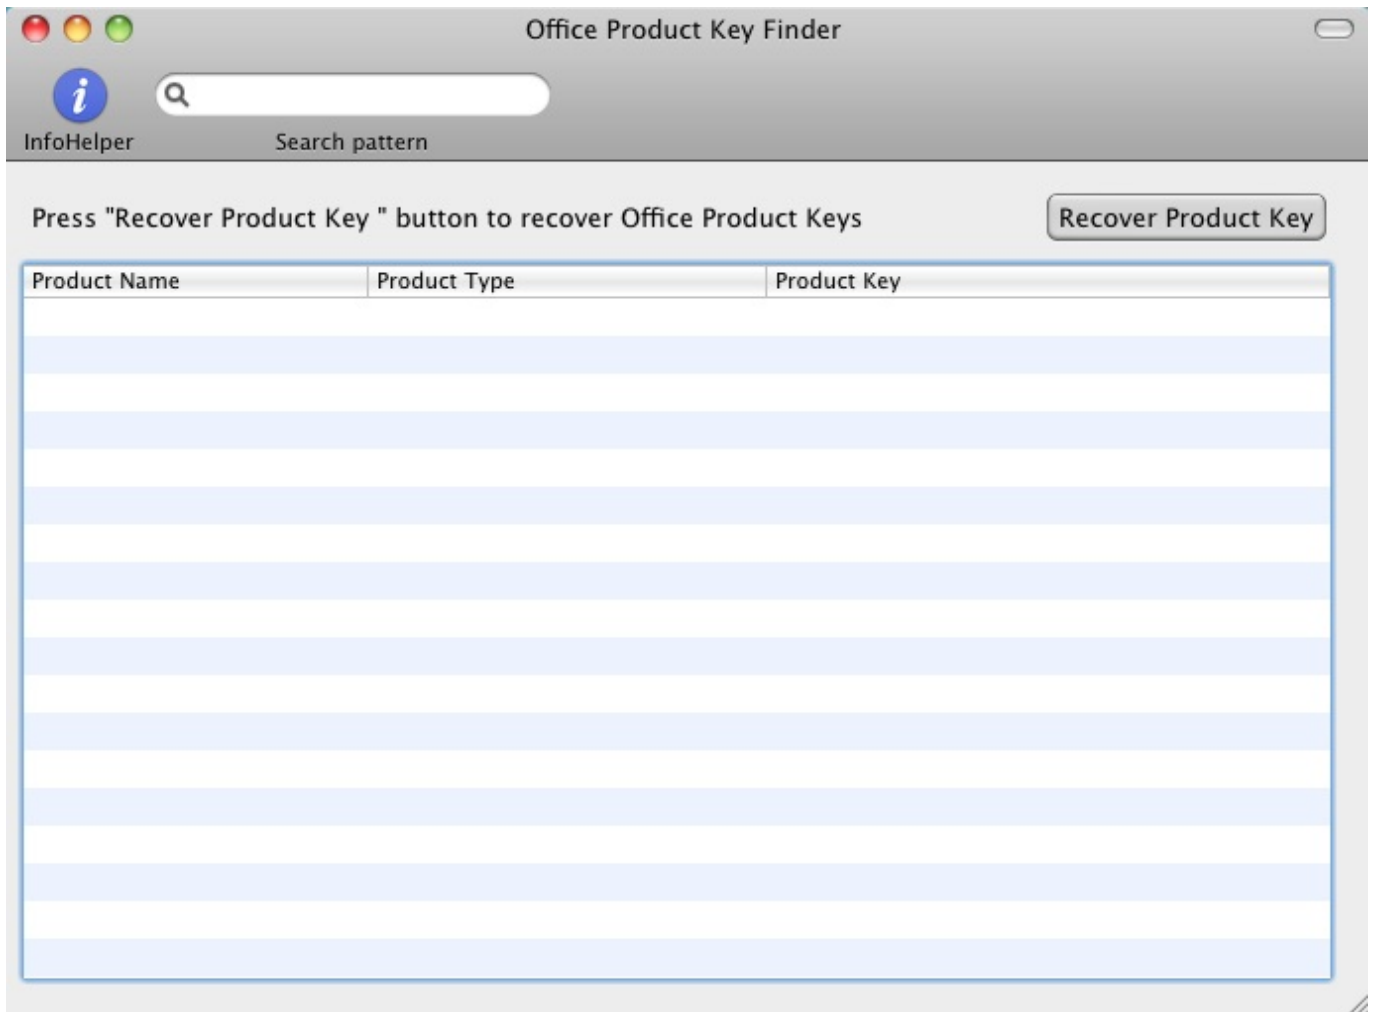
Office Product Key Finder

InfoHelper

Search pattern

Press "Recover Product Key " button to recover Office Product Keys

Recover Product Key

| Product Name | Product Type | Product Key |
|---|---|---|